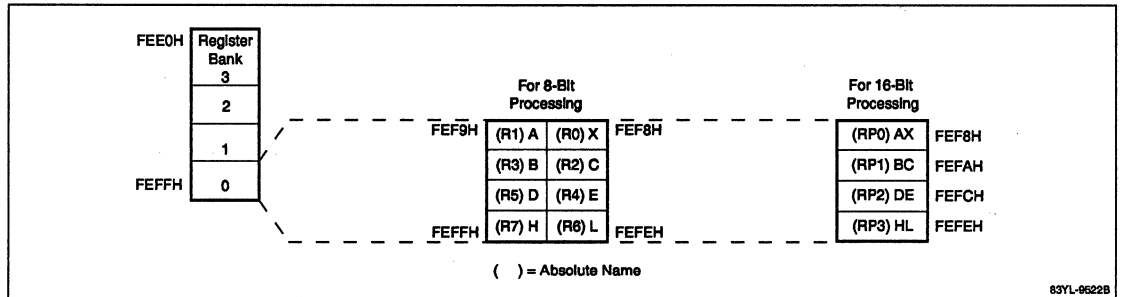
FEE0H

Register Bank
3

2

1

FEFFH

0

For 8-Bit Processing

FEF9H

| (R1) A | (R0) X |
|---|---|
| (R3) B | (R2) C |
| (R5) D | (R4) E |
| (R7) H | (R6) L |

FEF8H

FEFFH

FEFEH

For 16-Bit Processing

| (RP0) AX | FEF8H |
|---|---|
| (RP1) BC | FEFAH |
| (RP2) DE | FEFCH |
| (RP3) HL | FEFEH |

( ) = Absolute Name

83YL-9522B